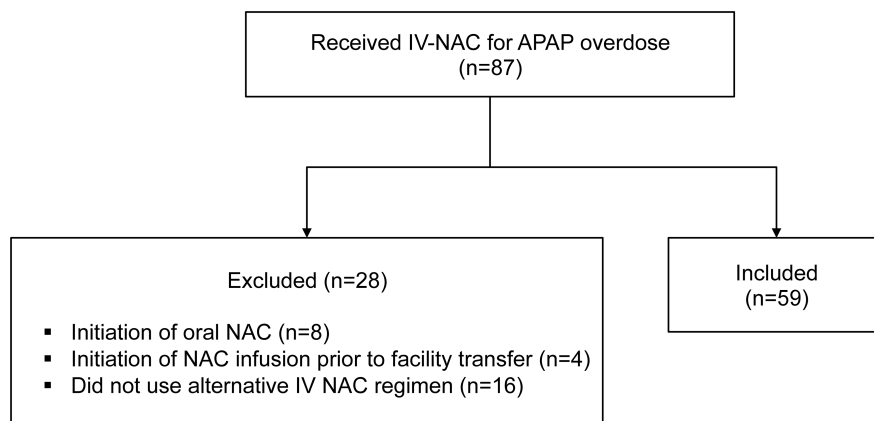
Received IV-NAC for APAP overdose
(n=87)

Excluded (n=28)

- Initiation of oral NAC (n=8)
- Initiation of NAC infusion prior to facility transfer (n=4)
- Did not use alternative IV NAC regimen (n=16)

Included
(n=59)